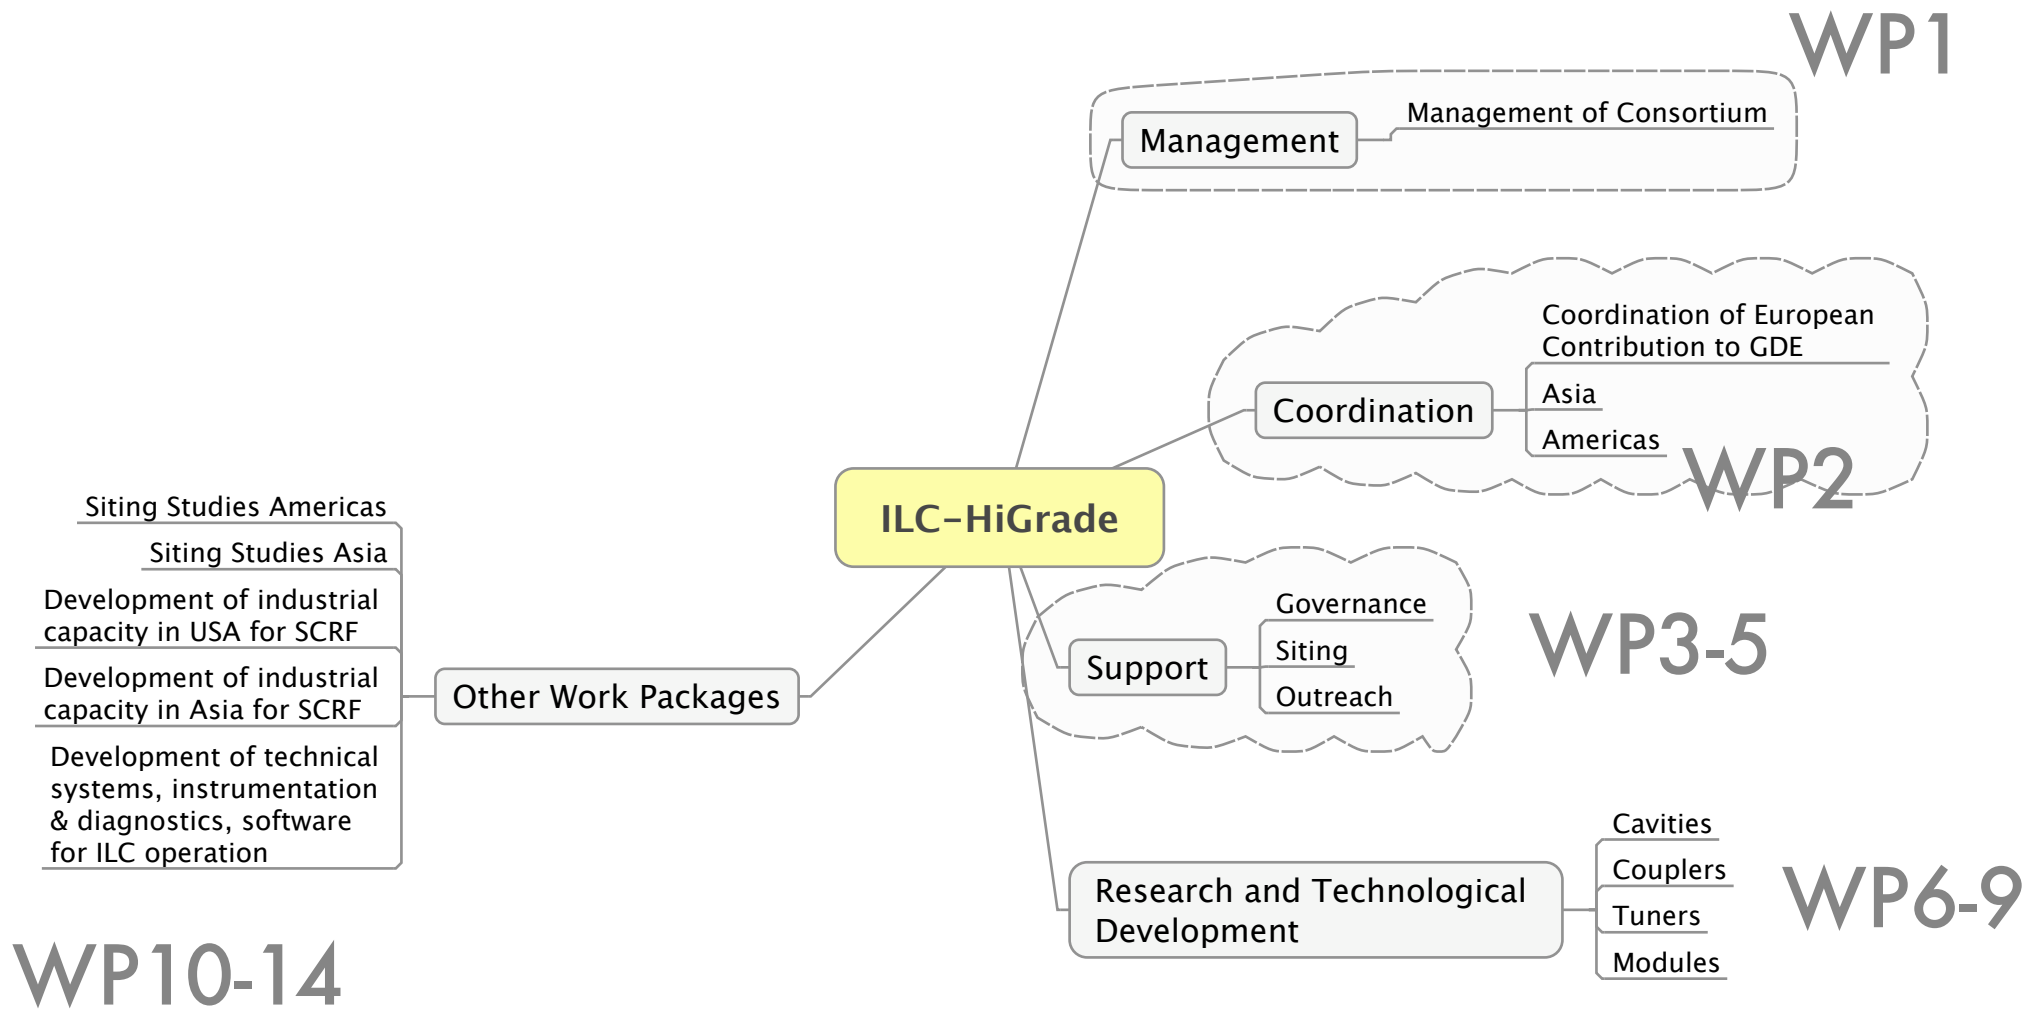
WP1

Management

Management of Consortium

Coordination

Coordination of European Contribution to GDE

Asia

Americas

WP2

ILC-HiGrade

Support

Governance

Siting

Outreach

WP3-5

Research and Technological Development

Cavities

Couplers

Tuners

Modules

WP6-9

Other Work Packages

Siting Studies Americas

Siting Studies Asia

Development of industrial capacity in USA for SCRF

Development of industrial capacity in Asia for SCRF

Development of technical systems, instrumentation & diagnostics, software for ILC operation

WP10-14